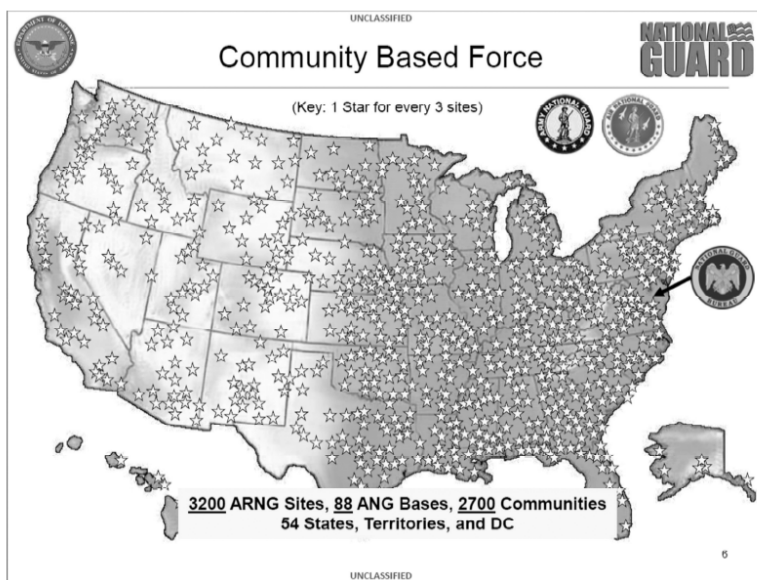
UNCLASSIFIED

DEPARTMENT OF DEFENSE

Community Based Force

NATIONAL GUARD

(Key: 1 Star for every 3 sites)

ARMY NATIONAL GUARD

AIR NATIONAL GUARD

NATIONAL GUARD BUREAU

3200 ARNG Sites, 88 ANG Bases, 2700 Communities
54 States, Territories, and DC

6

UNCLASSIFIED